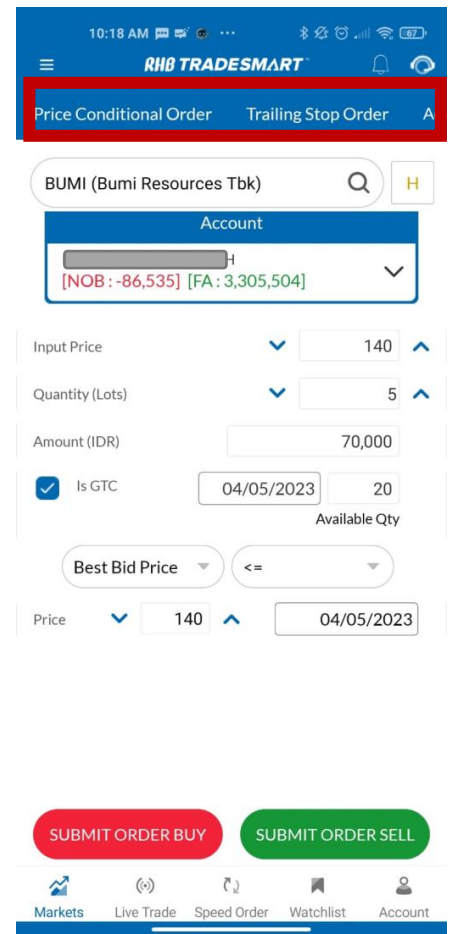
10:18 AM

RHB TRADESMART

Price Conditional Order Trailing Stop Order A

BUMI (Bumi Resources Tbk)

H

Account

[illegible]H
[NOB : -86,535] [FA : 3,305,504]

Input Price 140

Quantity (Lots) 5

Amount (IDR) 70,000

Is GTC 04/05/2023 20
Available Qty

Best Bid Price <=

Price 140 04/05/2023

SUBMIT ORDER BUY SUBMIT ORDER SELL

Markets Live Trade Speed Order Watchlist Account